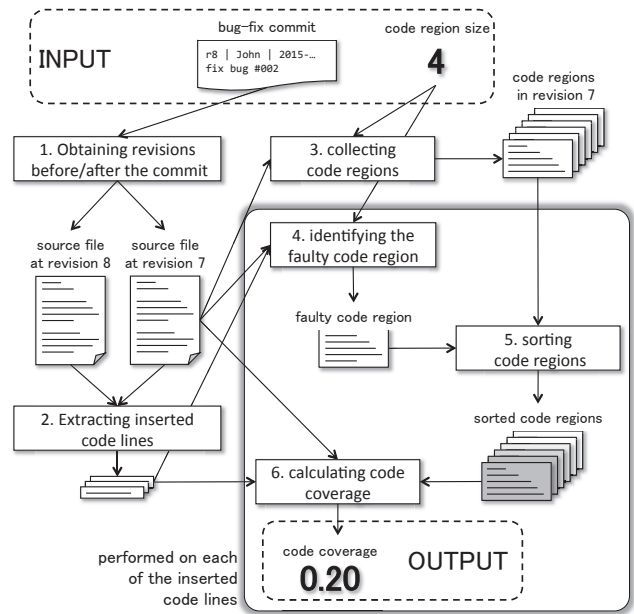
INPUT

bug-fix commit

r8 | John | 2015-...
fix bug #002

code region size

4

1. Obtaining revisions before/after the commit

3. collecting code regions

code regions in revision 7

source file at revision 8

source file at revision 7

4. identifying the faulty code region

faulty code region

5. sorting code regions

2. Extracting inserted code lines

sorted code regions

6. calculating code coverage

performed on each of the inserted code lines

code coverage

0.20

OUTPUT